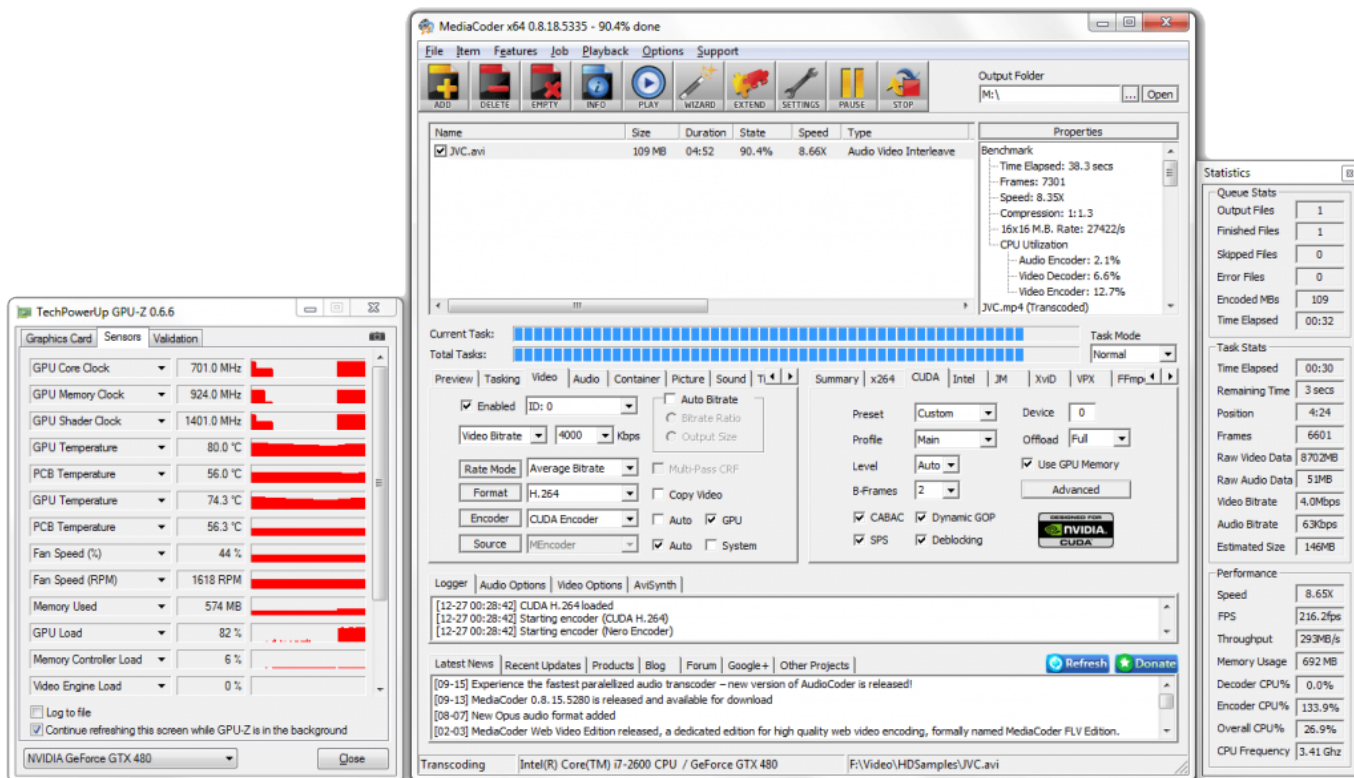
MediaCoder x64 0.8.18.5335 - 90.4% done

File Item Features Job Playback Options Support

ADD DELETE EMPTY INFO PLAY WIZARD EXTEND SETTINGS PAUSE STOP

Output Folder
M:\ ... Open

| Name | Size | Duration | State | Speed | Type |
|---|---|---|---|---|---|
| JVC.avi | 109 MB | 04:52 | 90.4% | 8.66X | Audio Video Interleave |

Properties
Benchmark
Time Elapsed: 38.3 secs
Frames: 7301
Speed: 8.35X
Compression: 1:1.3
16x16 M.B. Rate: 27422/s
CPU Utilization
Audio Encoder: 2.1%
Video Decoder: 6.6%
Video Encoder: 12.7%
JVC.mp4 (Transcoded)

Current Task:
Total Tasks:
Task Mode
Normal

Preview Tasking Video Audio Container Picture Sound Ti

Enabled ID: 0
Auto Bitrate
Bitrate Ratio
Output Size
Video Bitrate 4000 Kbps
Rate Mode Average Bitrate
Multi-Pass CRF
Format H.264
Copy Video
Encoder CUDA Encoder
Auto GPU
Source MEncoder
Auto System

Summary x264 CUDA Intel JM XviD VPX FFmp

Preset Custom
Device 0
Profile Main
Offload Full
Level Auto
Use GPU Memory
B-Frames 2
Advanced
CABAC Dynamic GOP
SPS Deblocking
DESIGNED FOR NVIDIA. CUDA

Logger Audio Options Video Options AviSynth
[12-27 00:28:42] CUDA H.264 loaded
[12-27 00:28:42] Starting encoder (CUDA H.264)
[12-27 00:28:42] Starting encoder (Nero Encoder)

Latest News Recent Updates Products Blog Forum Google+ Other Projects
Refresh Donate
[09-15] Experience the fastest paralelized audio transcoder – new version of AudioCoder is released!
[09-13] MediaCoder 0.8.15.5280 is released and available for download
[08-07] New Opus audio format added
[02-03] MediaCoder Web Video Edition released, a dedicated edition for high quality web video encoding, formally named MediaCoder FLV Edition.

Transcoding Intel(R) Core(TM) i7-2600 CPU / GeForce GTX 480 F:\Video\HDSamples\JVC.avi

TechPowerUp GPU-Z 0.6.6
Graphics Card Sensors Validation

| | |
|---|---|
| GPU Core Clock | 701.0 MHz |
| GPU Memory Clock | 924.0 MHz |
| GPU Shader Clock | 1401.0 MHz |
| GPU Temperature | 80.0 °C |
| PCB Temperature | 56.0 °C |
| GPU Temperature | 74.3 °C |
| PCB Temperature | 56.3 °C |
| Fan Speed (%) | 44 % |
| Fan Speed (RPM) | 1618 RPM |
| Memory Used | 574 MB |
| GPU Load | 82 % |
| Memory Controller Load | 6 % |
| Video Engine Load | 0 % |

Log to file
Continue refreshing this screen while GPU-Z is in the background
NVIDIA GeForce GTX 480
Close

Statistics
Queue Stats

| | |
|---|---|
| Output Files | 1 |
| Finished Files | 1 |
| Skipped Files | 0 |
| Error Files | 0 |
| Encoded MBs | 109 |
| Time Elapsed | 00:32 |

Task Stats

| | |
|---|---|
| Time Elapsed | 00:30 |
| Remaining Time | 3 secs |
| Position | 4:24 |
| Frames | 6601 |
| Raw Video Data | 8702MB |
| Raw Audio Data | 51MB |
| Video Bitrate | 4.0Mbps |
| Audio Bitrate | 63Kbps |
| Estimated Size | 146MB |

Performance

| | |
|---|---|
| Speed | 8.65X |
| FPS | 216.2fps |
| Throughput | 293MB/s |
| Memory Usage | 692 MB |
| Decoder CPU% | 0.0% |
| Encoder CPU% | 133.9% |
| Overall CPU% | 26.9% |
| CPU Frequency | 3.41 Ghz |